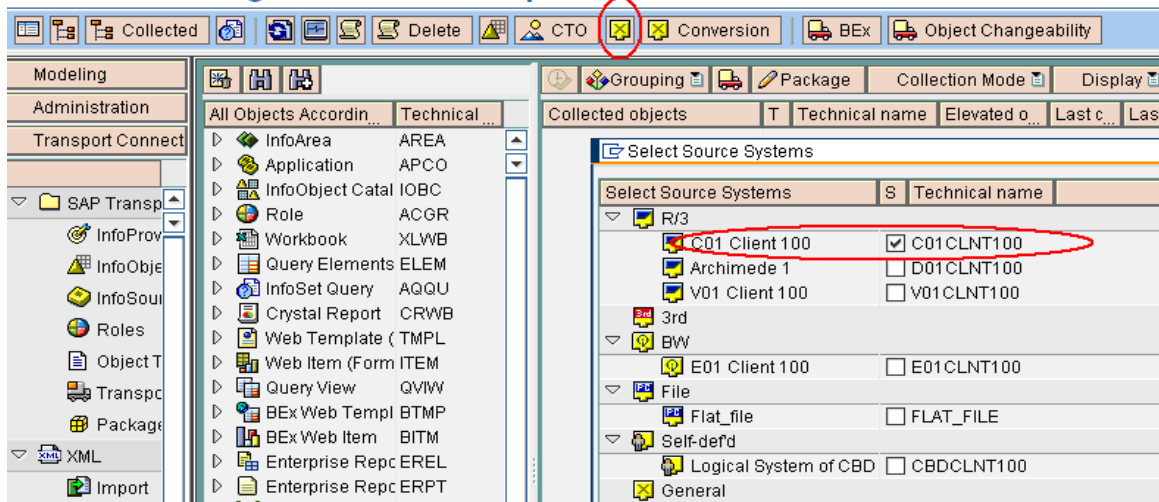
Collected Delete CTO Conversion BEx Object Changeability

Modeling
Administration
Transport Connect

SAP Transp
InfoProv
InfoObje
InfoSou
Roles
Object T
Transpc
Package
XML
Import

All Objects Accordin... | Technical...

| | |
|---|---|
| InfoArea | AREA |
| Application | APCO |
| InfoObject Catal | IOBC |
| Role | ACGR |
| Workbook | XLWB |
| Query Elements | ELEM |
| InfoSet Query | AQQU |
| Crystal Report | CRWB |
| Web Template ( | TMPL |
| Web Item (Form | ITEM |
| Query View | QVIW |
| BEx Web Templ | BTMP |
| BEx Web Item | BITM |
| Enterprise Repc | EREL |
| Enterprise Repc | ERPT |

Grouping Package Collection Mode Display

Collected objects | T | Technical name | Elevated o... | Last c... | Las

Select Source Systems

| Select Source Systems | S | Technical name |
|---|---|---|
| R/3 | | |
| C01 Client 100 | ☑ | C01CLNT100 |
| Archimede 1 | ☐ | D01CLNT100 |
| V01 Client 100 | ☐ | V01CLNT100 |
| 3rd | | |
| BW | | |
| E01 Client 100 | ☐ | E01CLNT100 |
| File | | |
| Flat_file | ☐ | FLAT_FILE |
| Self-def'd | | |
| Logical System of CBD | ☐ | CBDCLNT100 |
| General | | |